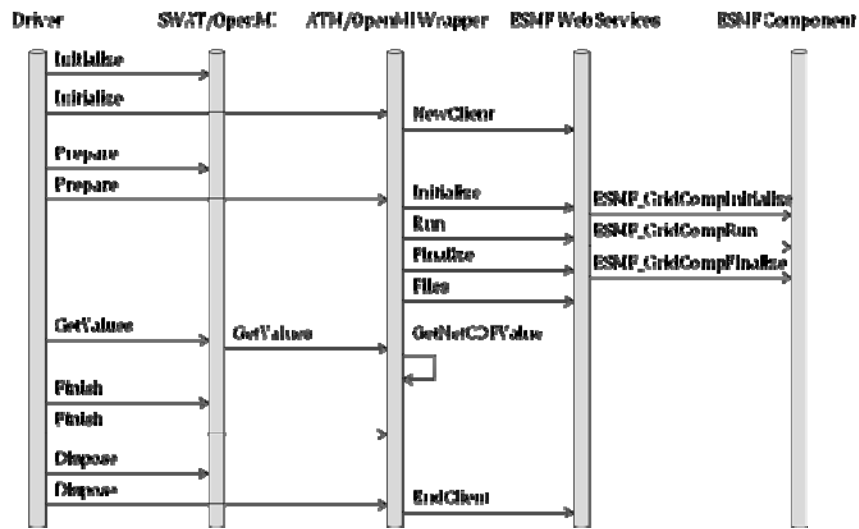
Driver
SWAT/OpenMI
ATM/OpenMI Wrapper
ESMF Web Services
ESMF Component

Initialise
Initialise
NewClient
Prepare
Prepare
Initialise
ESMF_GridCompInitialise
Run
ESMF_GridCompRun
Finalise
ESMF_GridCompFinalise
Files
GetValues
GetValues
GetNetCDFValue
Finish
Finish
Dispose
Dispose
EndClient